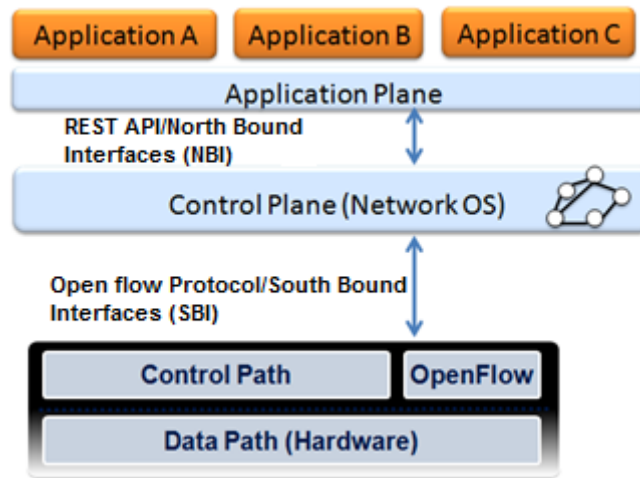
Application A

Application B

Application C

Application Plane

REST API/North Bound Interfaces (NBI)

Control Plane (Network OS)

Open flow Protocol/South Bound Interfaces (SBI)

Control Path

OpenFlow

Data Path (Hardware)